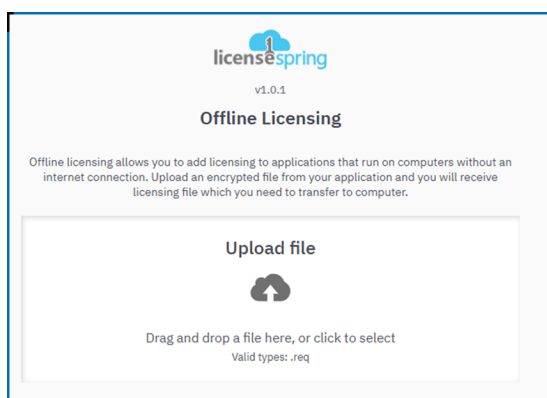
licensespring

v1.0.1

Offline Licensing

Offline licensing allows you to add licensing to applications that run on computers without an internet connection. Upload an encrypted file from your application and you will receive licensing file which you need to transfer to computer.

Upload file

Drag and drop a file here, or click to select
Valid types: .req